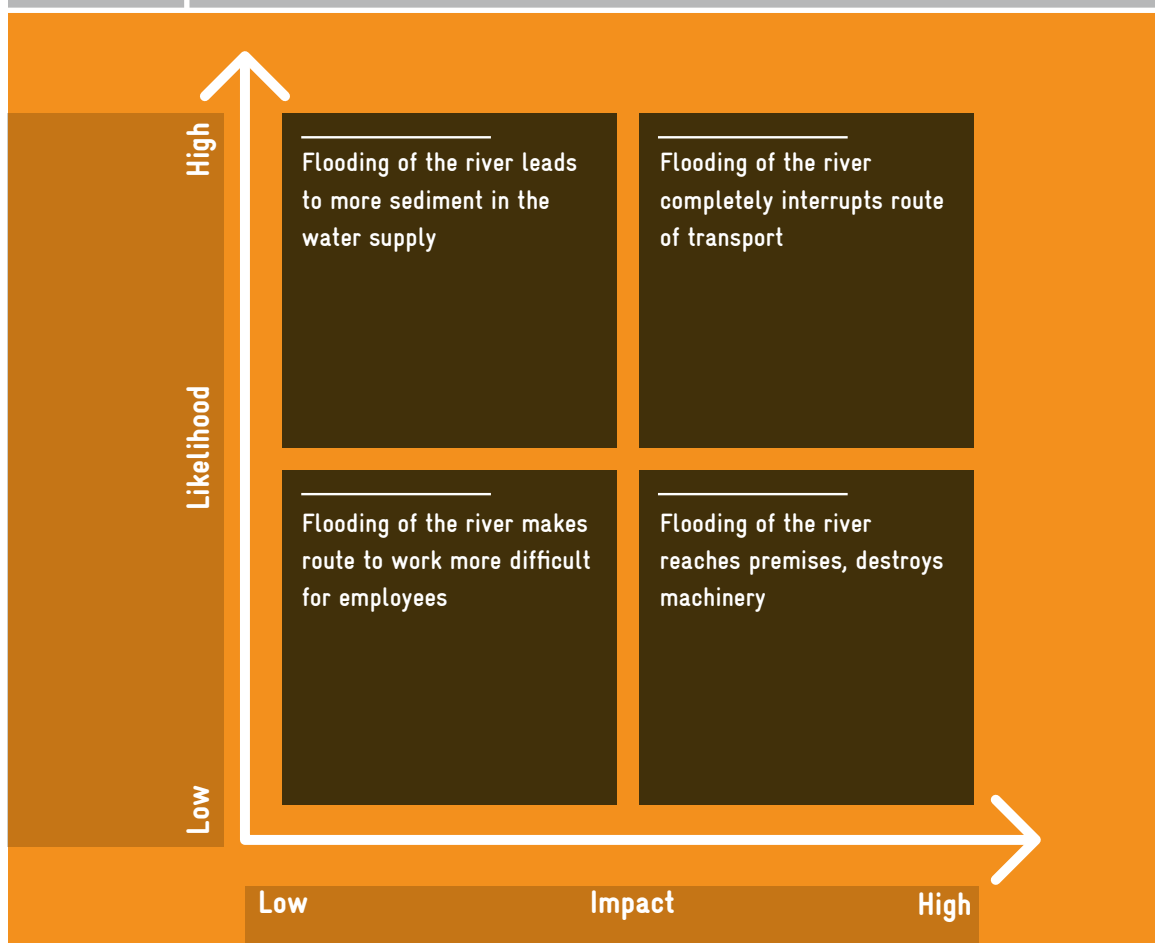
High

Likelihood

Low

Flooding of the river leads to more sediment in the water supply

Flooding of the river completely interrupts route of transport

Flooding of the river makes route to work more difficult for employees

Flooding of the river reaches premises, destroys machinery

Low Impact High